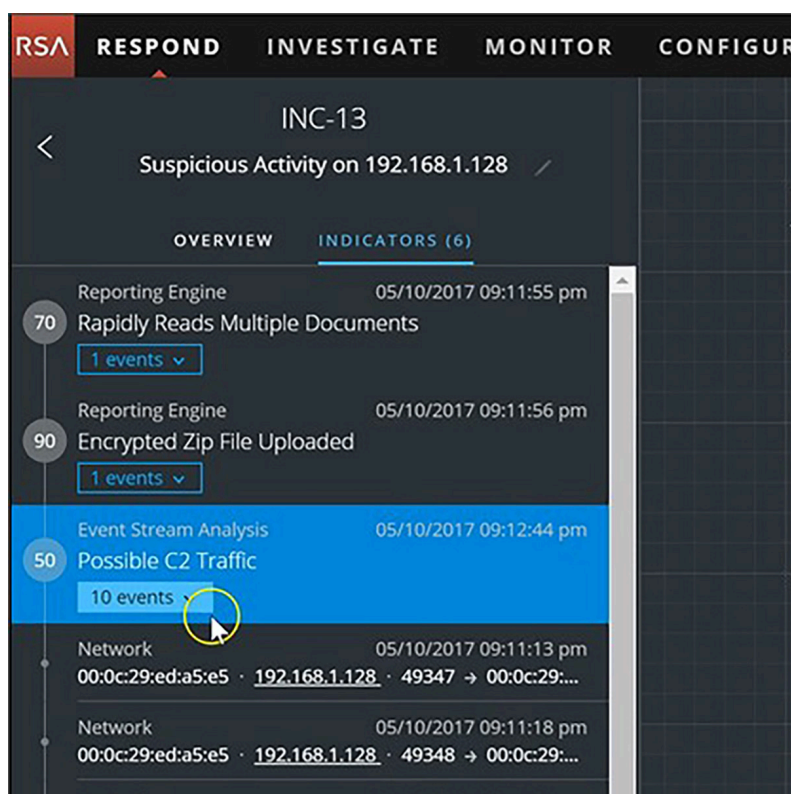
RSA RESPOND INVESTIGATE MONITOR CONFIGUR

INC-13

Suspicious Activity on 192.168.1.128

OVERVIEW INDICATORS (6)

Reporting Engine 05/10/2017 09:11:55 pm
70 Rapidly Reads Multiple Documents
1 events

Reporting Engine 05/10/2017 09:11:56 pm
90 Encrypted Zip File Uploaded
1 events

Event Stream Analysis 05/10/2017 09:12:44 pm
50 Possible C2 Traffic
10 events

Network 05/10/2017 09:11:13 pm
00:0c:29:ed:a5:e5 · 192.168.1.128 · 49347 → 00:0c:29:...

Network 05/10/2017 09:11:18 pm
00:0c:29:ed:a5:e5 · 192.168.1.128 · 49348 → 00:0c:29:...